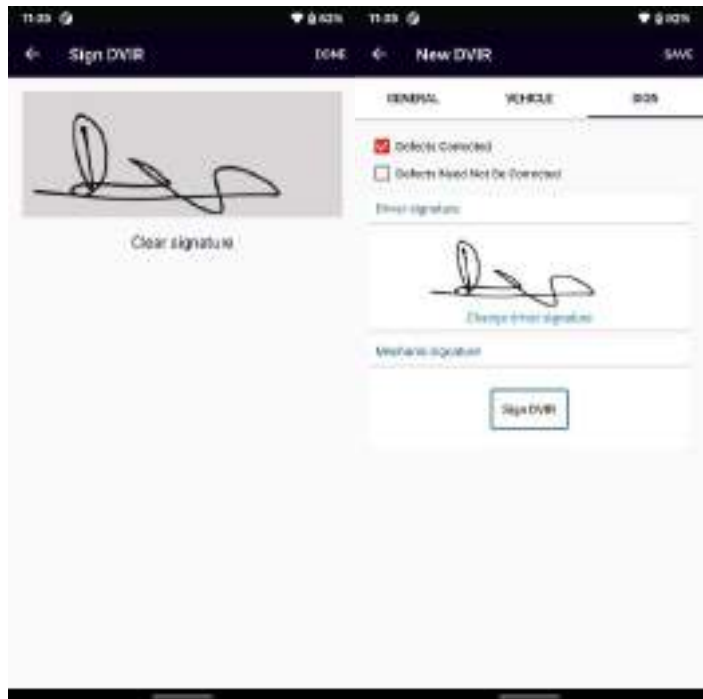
11:03 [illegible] 62%

Sign DVIR

DONE

Clear signature

11:03 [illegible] 62%

New DVIR

SAVE

GENERAL

VEHICLE

SIGN

Defects Corrected

Defects Need Not Be Corrected

Driver signature

Change driver signature

Mechanic signature

Sign DVIR